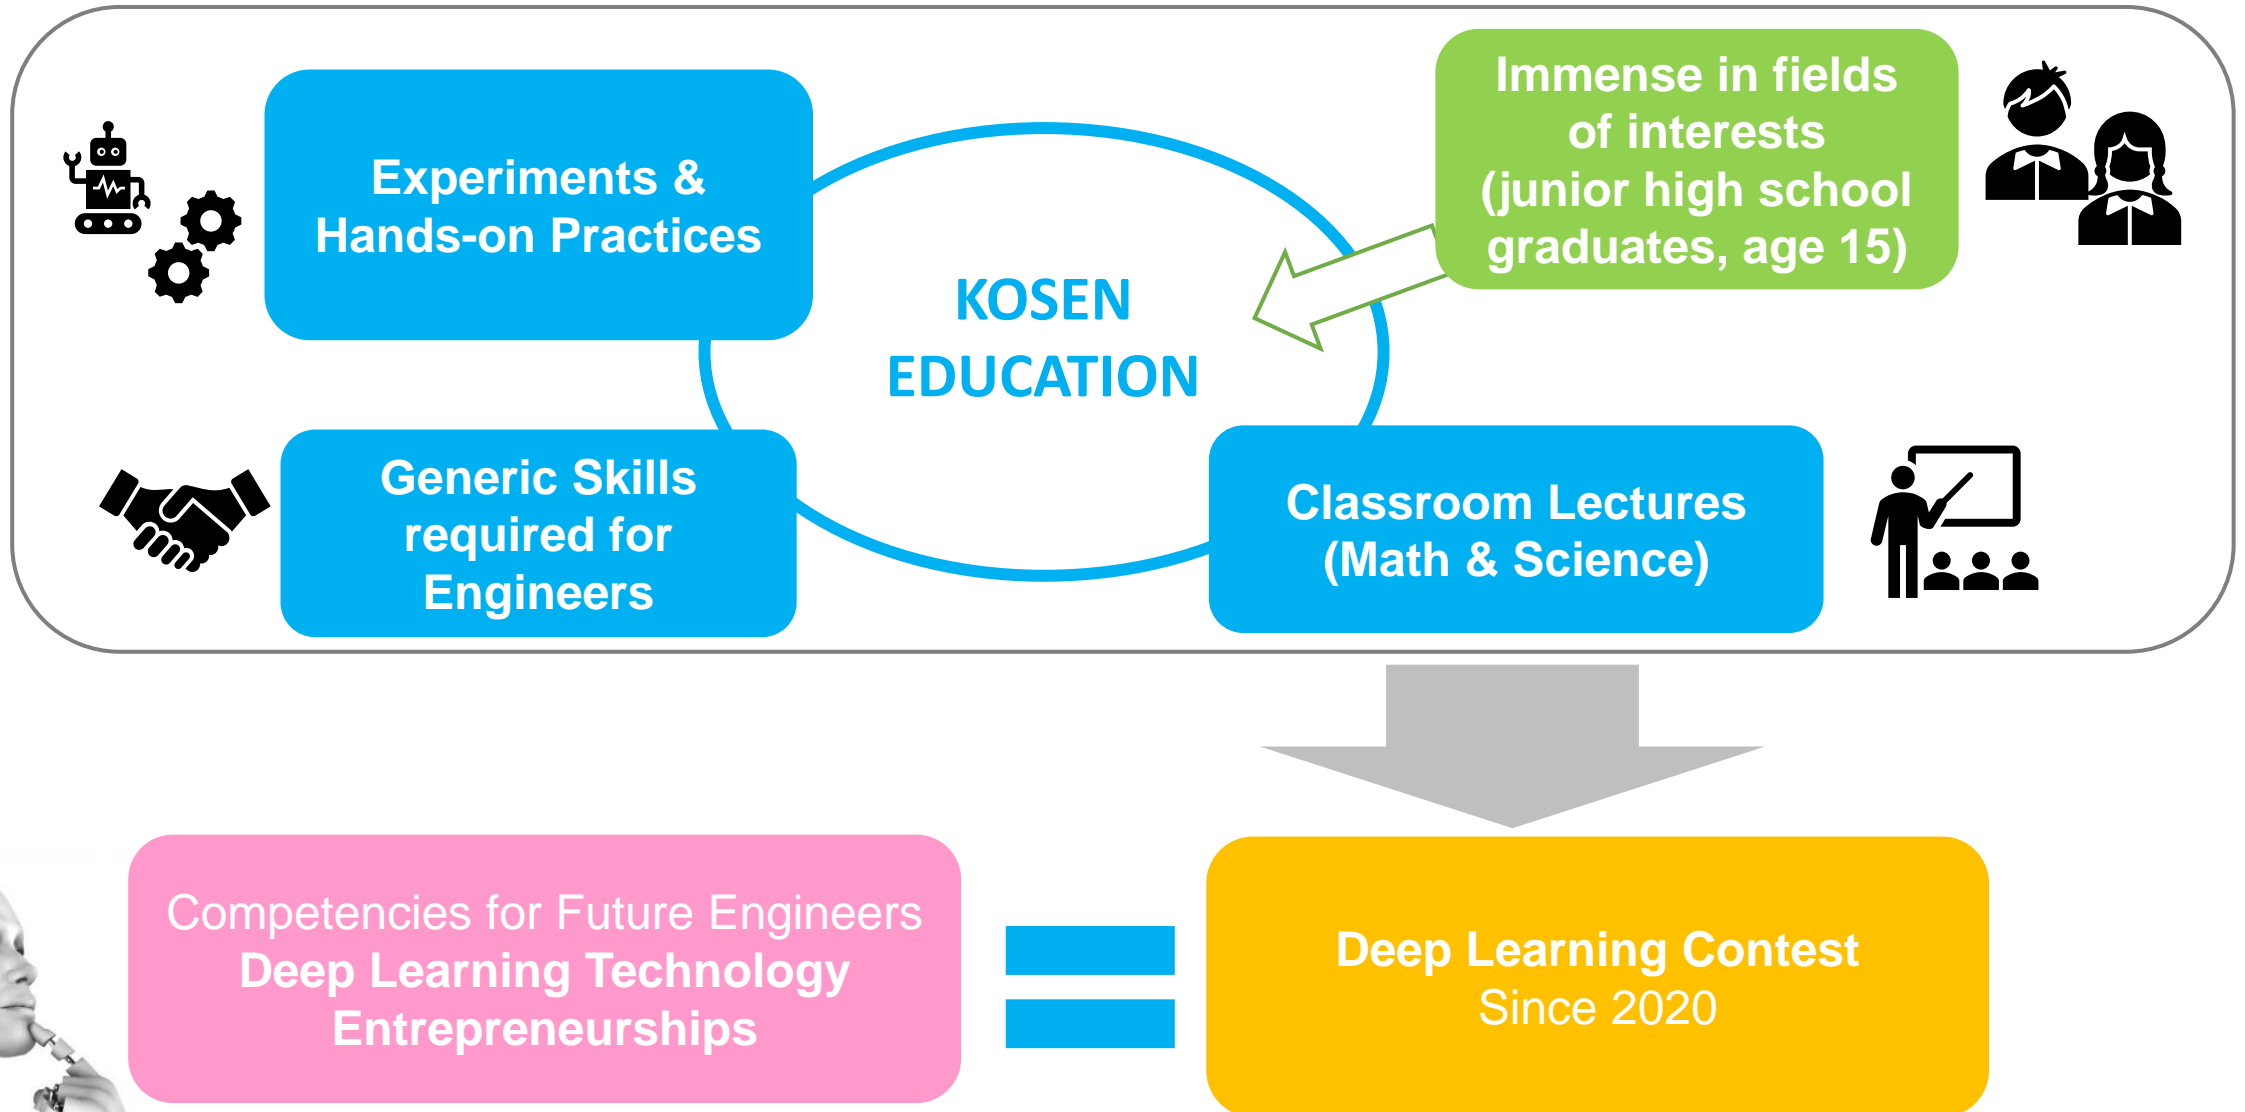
Experiments & Hands-on Practices

Immense in fields of interests (junior high school graduates, age 15)

KOSEN EDUCATION

Generic Skills required for Engineers

Classroom Lectures (Math & Science)

Competencies for Future Engineers
Deep Learning Technology
Entrepreneurships

Deep Learning Contest
Since 2020